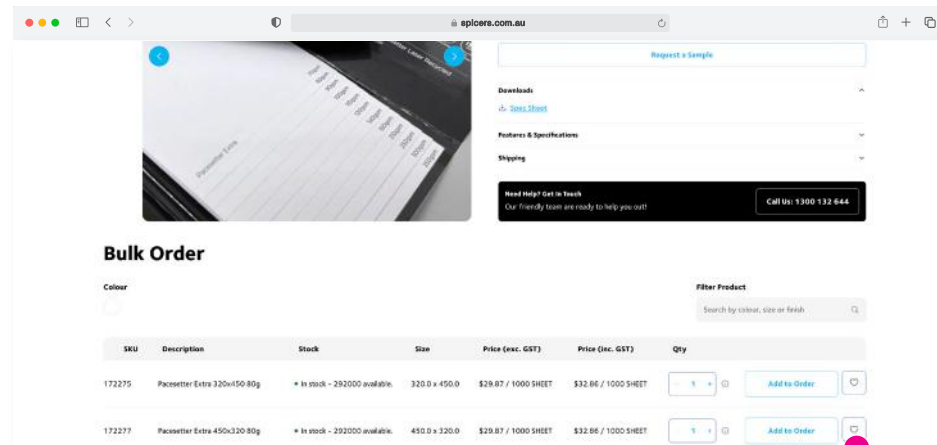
spicers.com.au

Pacesetter Extra

Request a Sample

Downloads

Spec Sheet

Features & Specifications

Shipping

Need Help? Get In Touch
Our friendly team are ready to help you out!

Call Us: 1300 132 644

Bulk Order

Colour

Filter Product

Search by colour, size or finish

| SKU | Description | Stock | Size | Price (exc. GST) | Price (inc. GST) | Qty | | |
|---|---|---|---|---|---|---|---|---|
| 172275 | Pacesetter Extra 320x450 80g | In stock - 292000 available. | 320.0 x 450.0 | $29.87 / 1000 SHEET | $32.86 / 1000 SHEET | - 1 + | Add to Order | |
| 172277 | Pacesetter Extra 450x320 80g | In stock - 292000 available. | 450.0 x 320.0 | $29.87 / 1000 SHEET | $32.86 / 1000 SHEET | - 1 + | Add to Order | |